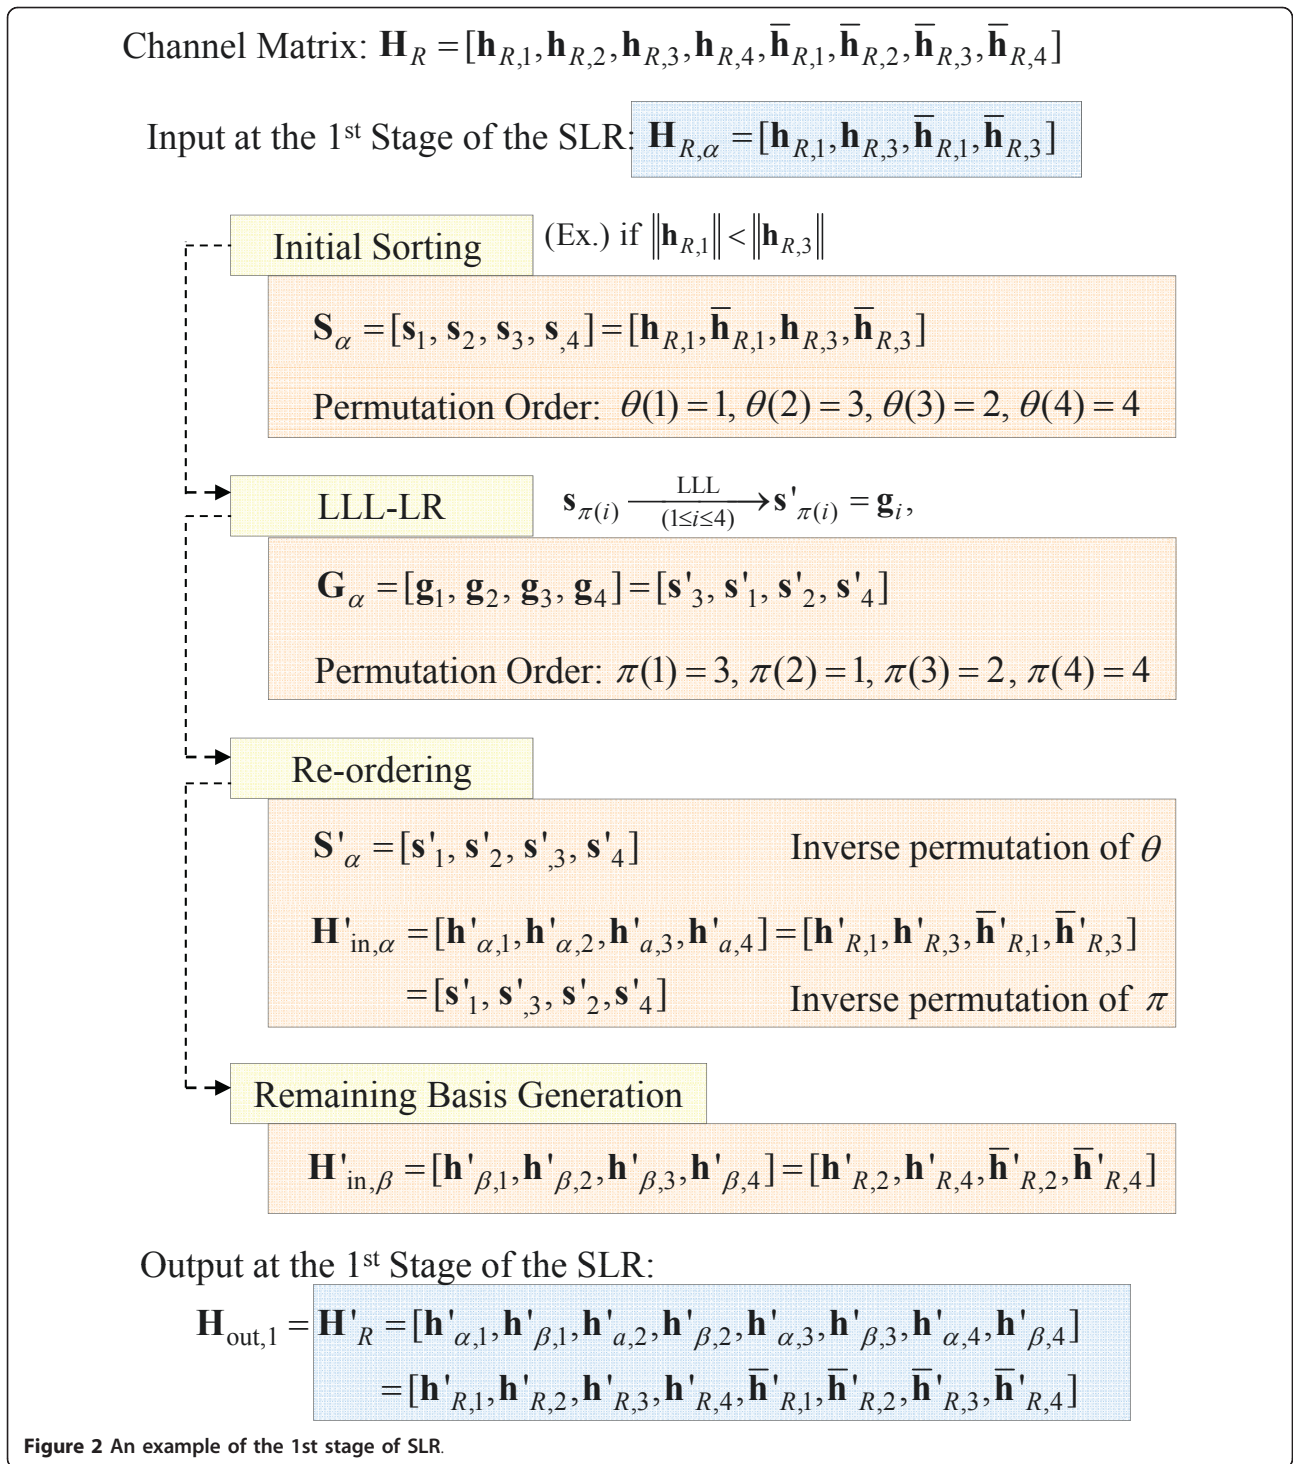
Channel Matrix: $\mathbf{H}_R = [\mathbf{h}_{R,1}, \mathbf{h}_{R,2}, \mathbf{h}_{R,3}, \mathbf{h}_{R,4}, \bar{\mathbf{h}}_{R,1}, \bar{\mathbf{h}}_{R,2}, \bar{\mathbf{h}}_{R,3}, \bar{\mathbf{h}}_{R,4}]$

Input at the 1st Stage of the SLR: $\mathbf{H}_{R,\alpha} = [\mathbf{h}_{R,1}, \mathbf{h}_{R,3}, \bar{\mathbf{h}}_{R,1}, \bar{\mathbf{h}}_{R,3}]$

Initial Sorting

(Ex.) if $\|\mathbf{h}_{R,1}\| < \|\mathbf{h}_{R,3}\|$

$\mathbf{S}_\alpha = [\mathbf{s}_1, \mathbf{s}_2, \mathbf{s}_3, \mathbf{s}_{,4}] = [\mathbf{h}_{R,1}, \bar{\mathbf{h}}_{R,1}, \mathbf{h}_{R,3}, \bar{\mathbf{h}}_{R,3}]$

Permutation Order: $\theta(1) = 1, \theta(2) = 3, \theta(3) = 2, \theta(4) = 4$

LLL-LR

$\mathbf{s}_{\pi(i)} \xrightarrow[(1 \le i \le 4)]{\text{LLL}} \mathbf{s}'_{\pi(i)} = \mathbf{g}_i,$

$\mathbf{G}_\alpha = [\mathbf{g}_1, \mathbf{g}_2, \mathbf{g}_3, \mathbf{g}_4] = [\mathbf{s}'_3, \mathbf{s}'_1, \mathbf{s}'_2, \mathbf{s}'_4]$

Permutation Order: $\pi(1) = 3, \pi(2) = 1, \pi(3) = 2, \pi(4) = 4$

Re-ordering

$\mathbf{S}'_\alpha = [\mathbf{s}'_1, \mathbf{s}'_2, \mathbf{s}'_{,3}, \mathbf{s}'_4]$ Inverse permutation of $\theta$

$\mathbf{H}'_{\text{in},\alpha} = [\mathbf{h}'_{\alpha,1}, \mathbf{h}'_{\alpha,2}, \mathbf{h}'_{a,3}, \mathbf{h}'_{a,4}] = [\mathbf{h}'_{R,1}, \mathbf{h}'_{R,3}, \bar{\mathbf{h}}'_{R,1}, \bar{\mathbf{h}}'_{R,3}]$
$= [\mathbf{s}'_1, \mathbf{s}'_{,3}, \mathbf{s}'_2, \mathbf{s}'_4]$ Inverse permutation of $\pi$

Remaining Basis Generation

$\mathbf{H}'_{\text{in},\beta} = [\mathbf{h}'_{\beta,1}, \mathbf{h}'_{\beta,2}, \mathbf{h}'_{\beta,3}, \mathbf{h}'_{\beta,4}] = [\mathbf{h}'_{R,2}, \mathbf{h}'_{R,4}, \bar{\mathbf{h}}'_{R,2}, \bar{\mathbf{h}}'_{R,4}]$

Output at the 1st Stage of the SLR:

$\mathbf{H}_{\text{out},1} = \mathbf{H}'_R = [\mathbf{h}'_{\alpha,1}, \mathbf{h}'_{\beta,1}, \mathbf{h}'_{a,2}, \mathbf{h}'_{\beta,2}, \mathbf{h}'_{\alpha,3}, \mathbf{h}'_{\beta,3}, \mathbf{h}'_{\alpha,4}, \mathbf{h}'_{\beta,4}]$
$= [\mathbf{h}'_{R,1}, \mathbf{h}'_{R,2}, \mathbf{h}'_{R,3}, \mathbf{h}'_{R,4}, \bar{\mathbf{h}}'_{R,1}, \bar{\mathbf{h}}'_{R,2}, \bar{\mathbf{h}}'_{R,3}, \bar{\mathbf{h}}'_{R,4}]$

Figure 2 An example of the 1st stage of SLR.